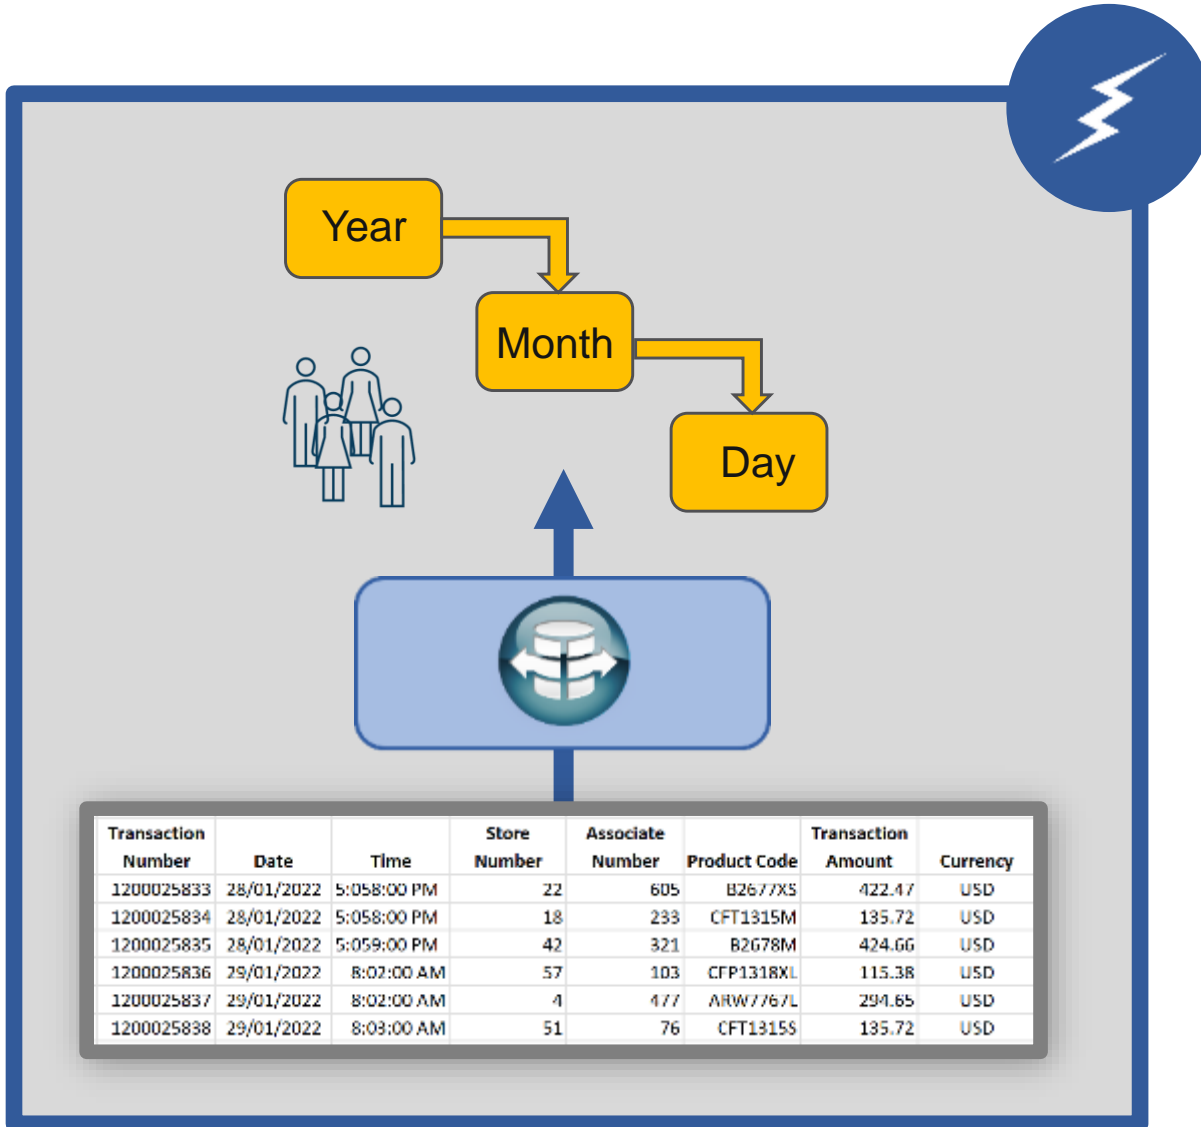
Year
Month
Day

| Transaction Number | Date | Time | Store Number | Associate Number | Product Code | Transaction Amount | Currency |
|---|---|---|---|---|---|---|---|
| 1200025833 | 28/01/2022 | 5:058:00 PM | 22 | 605 | B2677XS | 422.47 | USD |
| 1200025834 | 28/01/2022 | 5:058:00 PM | 18 | 233 | CFT1315M | 135.72 | USD |
| 1200025835 | 28/01/2022 | 5:059:00 PM | 42 | 321 | B2678M | 424.66 | USD |
| 1200025836 | 29/01/2022 | 8:02:00 AM | 57 | 103 | CFP1318XL | 115.38 | USD |
| 1200025837 | 29/01/2022 | 8:02:00 AM | 4 | 477 | ARW7767L | 294.65 | USD |
| 1200025838 | 29/01/2022 | 8:03:00 AM | 51 | 76 | CFT1315S | 135.72 | USD |